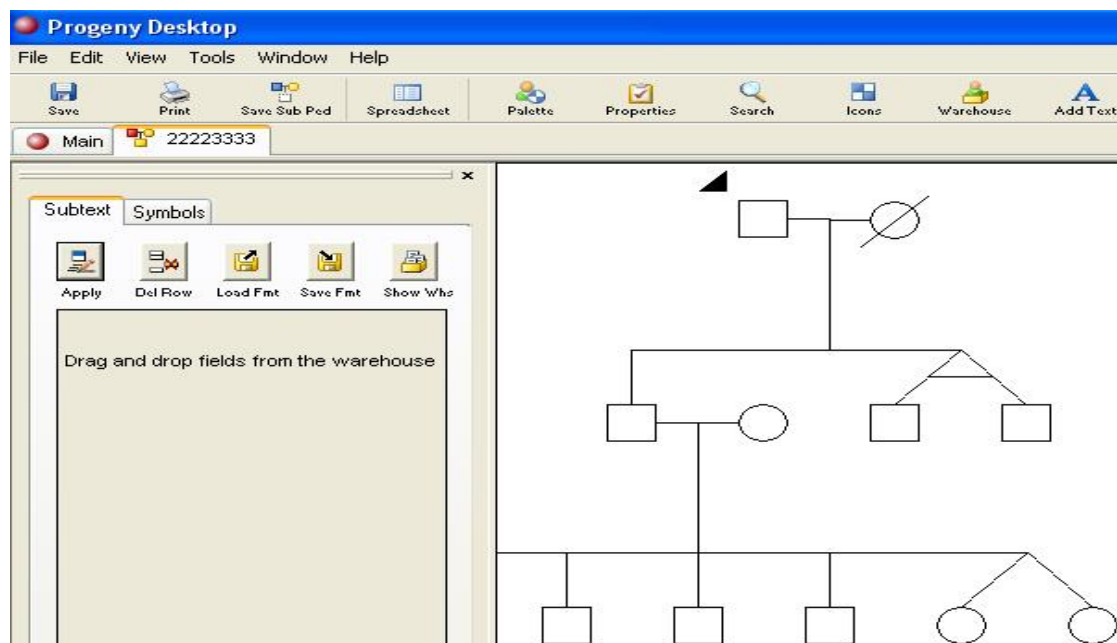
Progeny Desktop

File Edit View Tools Window Help

Save Print Save Sub Ped Spreadsheet Palette Properties Search Icons Warehouse Add Text

Main 22223333

Subtext Symbols

Apply Del Row Load Fmt Save Fmt Show Whs

Drag and drop fields from the warehouse